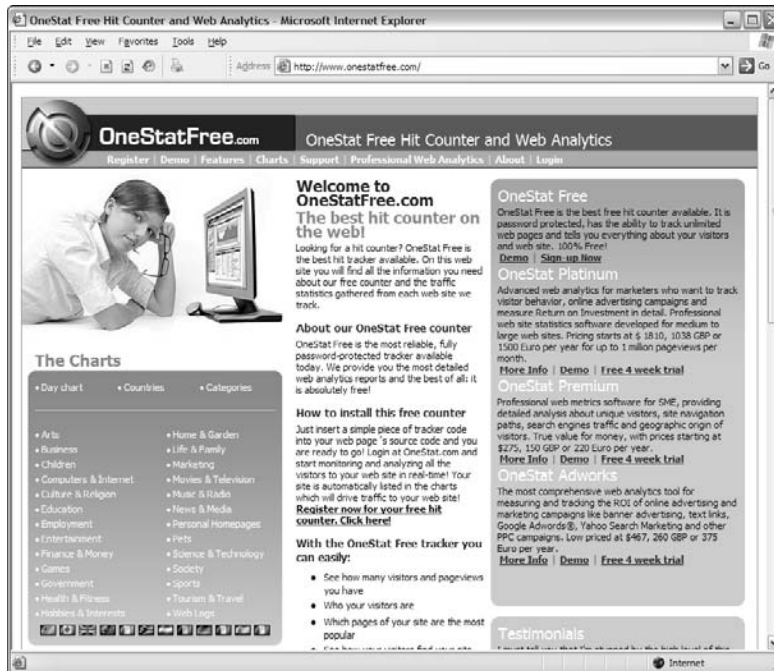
OneStat Free Hit Counter and Web Analytics - Microsoft Internet Explorer

File Edit View Favorites Tools Help

Address http://www.onestatfree.com/

Go

OneStatFree.com

OneStat Free Hit Counter and Web Analytics

Register | Demo | Features | Charts | Support | Professional Web Analytics | About | Login

Welcome to OneStatFree.com

The best hit counter on the web!

Looking for a hit counter? OneStat Free is the best hit tracker available. On this web site you will find all the information you need about our free counter and the traffic statistics gathered from each web site we track.

About our OneStat Free counter

OneStat Free is the most reliable, fully password-protected tracker available today. We provide you the most detailed web analytics reports and the best of all: it is absolutely free!

How to install this free counter

Just insert a simple piece of tracker code into your web page´s source code and you are ready to go! Login at OneStat.com and start monitoring and analyzing all the visitors to your web site in real-time! Your site is automatically listed in the charts which will drive traffic to your web site!

Register now for your free hit counter. Click here!

With the OneStat Free tracker you can easily:

- See how many visitors and pageviews you have
- Who your visitors are
- Which pages of your site are the most popular
- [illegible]

The Charts

• Day chart • Countries • Categories

• Arts
• Business
• Children
• Computers & Internet
• Culture & Religion
• Education
• Employment
• Entertainment
• Finance & Money
• Games
• Government
• Health & Fitness
• Hobbies & Interests

• Home & Garden
• Life & Family
• Marketing
• Movies & Television
• Music & Radio
• News & Media
• Personal Homepages
• Pets
• Science & Technology
• Society
• Sports
• Tourism & Travel
• Web Logs

OneStat Free

OneStat Free is the best free hit counter available. It is password protected, has the ability to track unlimited web pages and tells you everything about your visitors and web site. 100% Free!

Demo | Sign-up Now

OneStat Platinum

Advanced web analytics for marketers who want to track visitor behavior, online advertising campaigns and measure Return on Investment in detail. Professional web site statistics software developed for medium to large web sites. Pricing starts at $ 1810, 1038 GBP or 1500 Euro per year for up to 1 million pageviews per month.

More Info | Demo | Free 4 week trial

OneStat Premium

Professional web metrics software for SME, providing detailed analysis about unique visitors, site navigation paths, search engines traffic and geographic origin of visitors. True value for money, with prices starting at $275, 150 GBP or 220 Euro per year.

More Info | Demo | Free 4 week trial

OneStat Adworks

The most comprehensive web analytics tool for measuring and tracking the ROI of online advertising and marketing campaigns like banner advertising, text links, Google Adwords®, Yahoo Search Marketing and other PPC campaigns. Low priced at $467, 260 GBP or 375 Euro per year.

More Info | Demo | Free 4 week trial

Testimonials

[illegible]

Internet